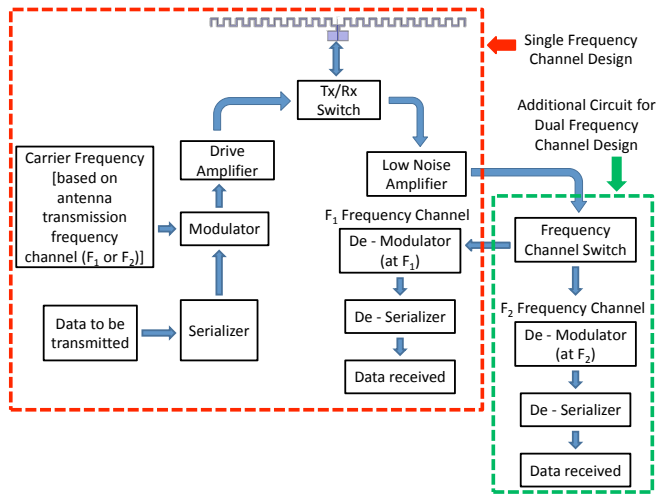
Single Frequency Channel Design

Tx/Rx Switch

Additional Circuit for Dual Frequency Channel Design

Drive Amplifier

Carrier Frequency [based on antenna transmission frequency channel ($F_1$ or $F_2$)]

Modulator

Low Noise Amplifier

$F_1$ Frequency Channel

De - Modulator (at $F_1$)

Frequency Channel Switch

Data to be transmitted

Serializer

De - Serializer

$F_2$ Frequency Channel

De - Modulator (at $F_2$)

Data received

De - Serializer

Data received